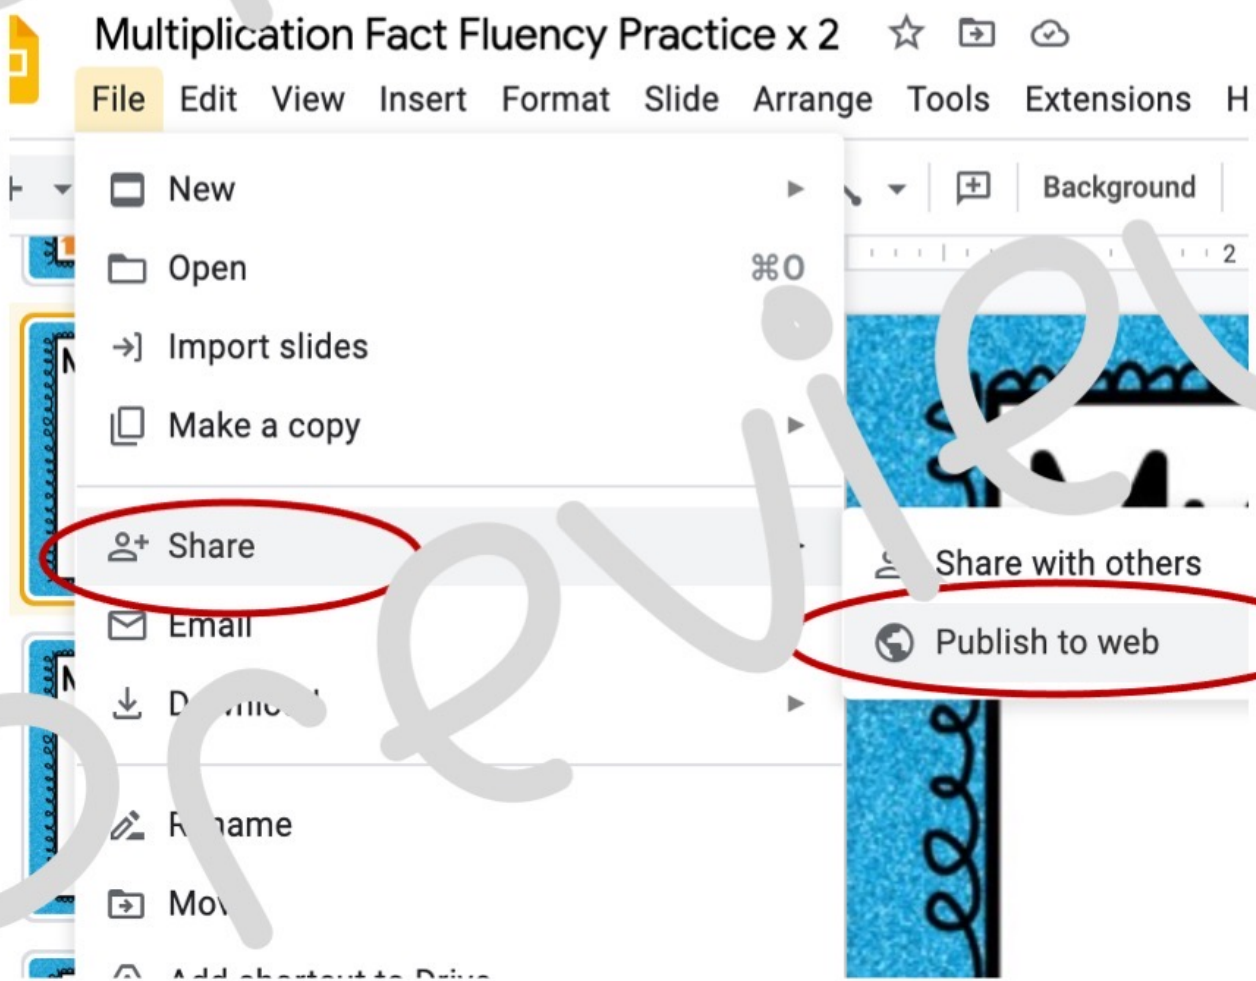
Multiplication Fact Fluency Practice x 2

File Edit View Insert Format Slide Arrange Tools Extensions H

Background

2

New

Open ⌘O

Import slides

Make a copy

Share

Email

D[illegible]

R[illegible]ame

Mo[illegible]

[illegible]

Share with others

Publish to web

preview